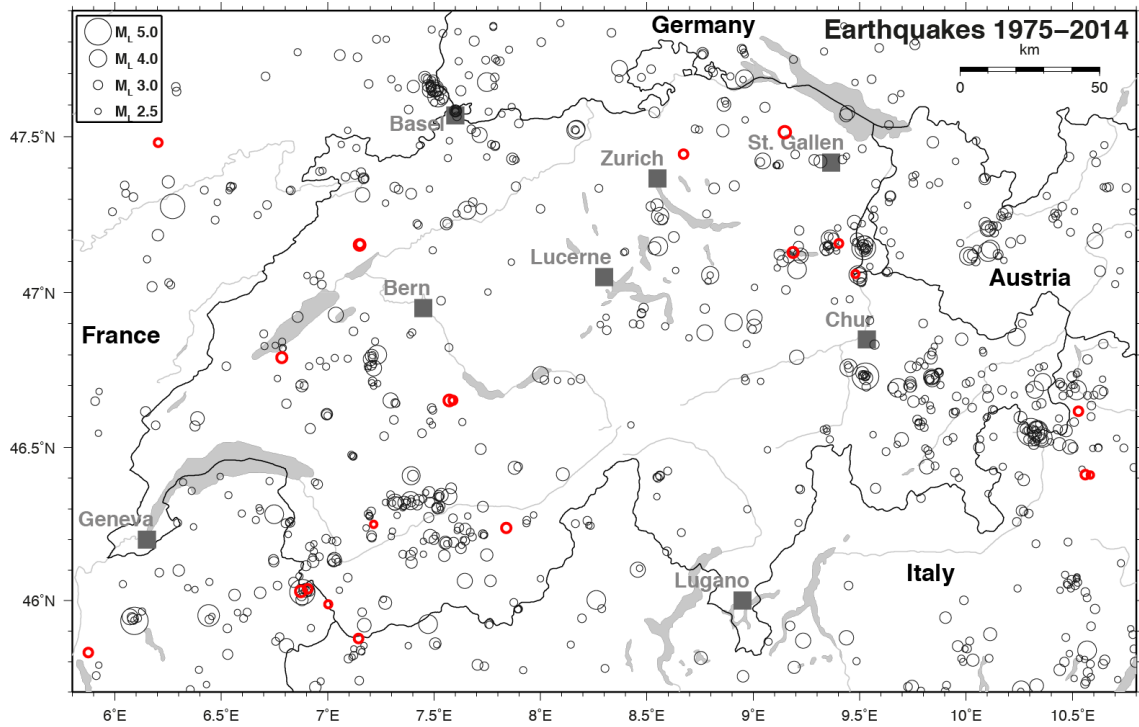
$M_L$ 5.0
$M_L$ 4.0
$M_L$ 3.0
$M_L$ 2.5

Germany

Earthquakes 1975–2014

km

0 50

47.5°N

47°N

46.5°N

46°N

Basel

Zurich

St. Gallen

Lucerne

Bern

Austria

France

Chur

Geneva

Lugano

Italy

6°E 6.5°E 7°E 7.5°E 8°E 8.5°E 9°E 9.5°E 10°E 10.5°E